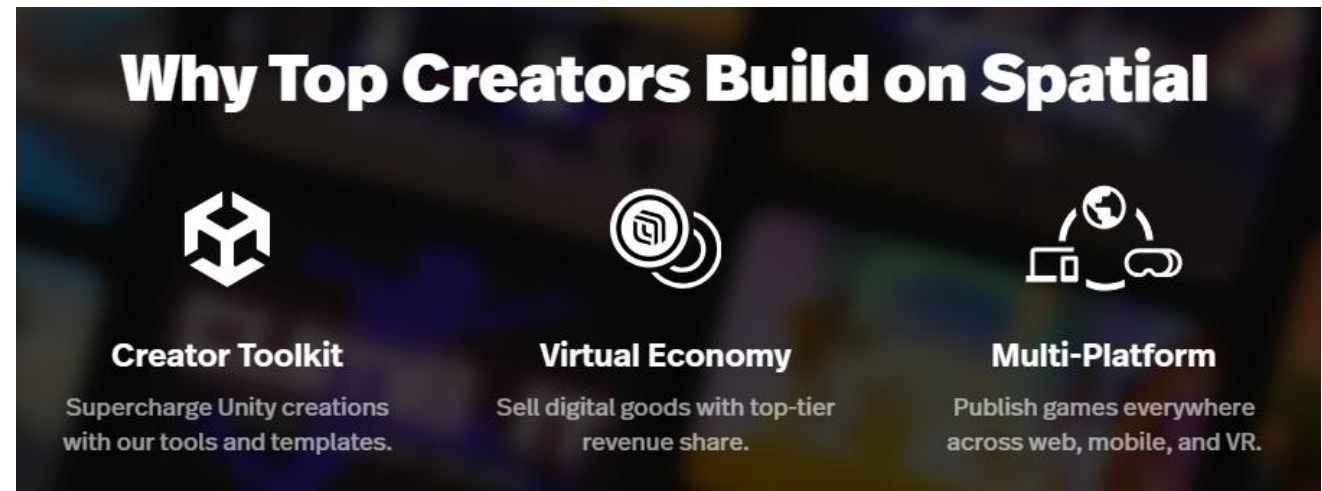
Why Top Creators Build on Spatial

Creator Toolkit

Supercharge Unity creations with our tools and templates.

Virtual Economy

Sell digital goods with top-tier revenue share.

Multi-Platform

Publish games everywhere across web, mobile, and VR.